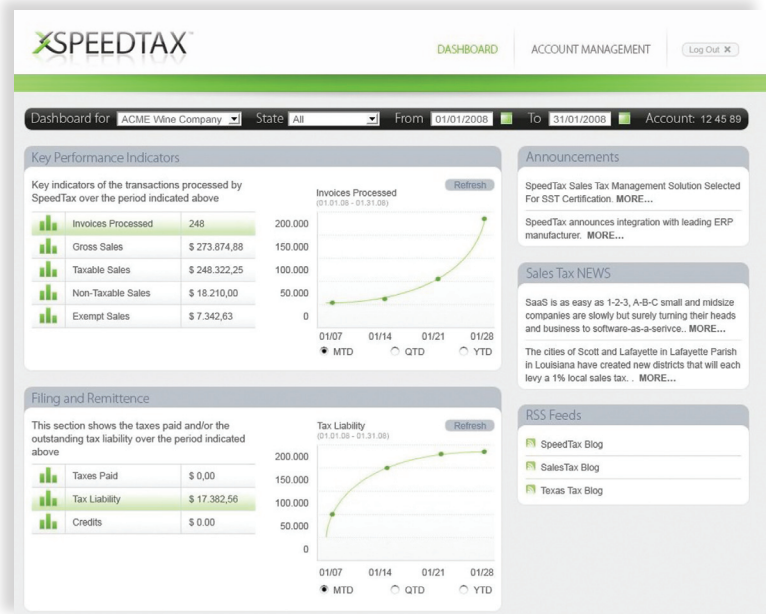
XSPEEDTAX

DASHBOARD ACCOUNT MANAGEMENT Log Out ✖

Dashboard for ACME Wine Company State All From 01/01/2008 To 31/01/2008 Account: 12 45 89

Key Performance Indicators

Key indicators of the transactions processed by SpeedTax over the period indicated above

| | | |
|---|---|---|
| | Invoices Processed | 248 |
| | Gross Sales | \$ 273.874,88 |
| | Taxable Sales | \$ 248.322,25 |
| | Non-Taxable Sales | \$ 18.210,00 |
| | Exempt Sales | \$ 7.342,63 |

Invoices Processed
(01.01.08 - 01.31.08)
Refresh

200.000
150.000
100.000
50.000
0

01/07 01/14 01/21 01/28
MTD QTD YTD

Filing and Remittence

This section shows the taxes paid and/or the outstanding tax liability over the period indicated above

| | | |
|---|---|---|
| | Taxes Paid | \$ 0,00 |
| | Tax Liability | \$ 17.382,56 |
| | Credits | \$ 0.00 |

Tax Liability
(01.01.08 - 01.31.08)
Refresh

200.000
150.000
100.000
50.000
0

01/07 01/14 01/21 01/28
MTD QTD YTD

Announcements

SpeedTax Sales Tax Management Solution Selected For SST Certification. MORE...

SpeedTax announces integration with leading ERP manufacturer. MORE...

Sales Tax NEWS

SaaS is as easy as 1-2-3, A-B-C small and midsize companies are slowly but surely turning their heads and business to software-as-a-serivce.. MORE...

The cities of Scott and Lafayette in Lafayette Parish in Louisiana have created new districts that will each levy a 1% local sales tax. . MORE...

RSS Feeds

SpeedTax Blog
SalesTax Blog
Texas Tax Blog